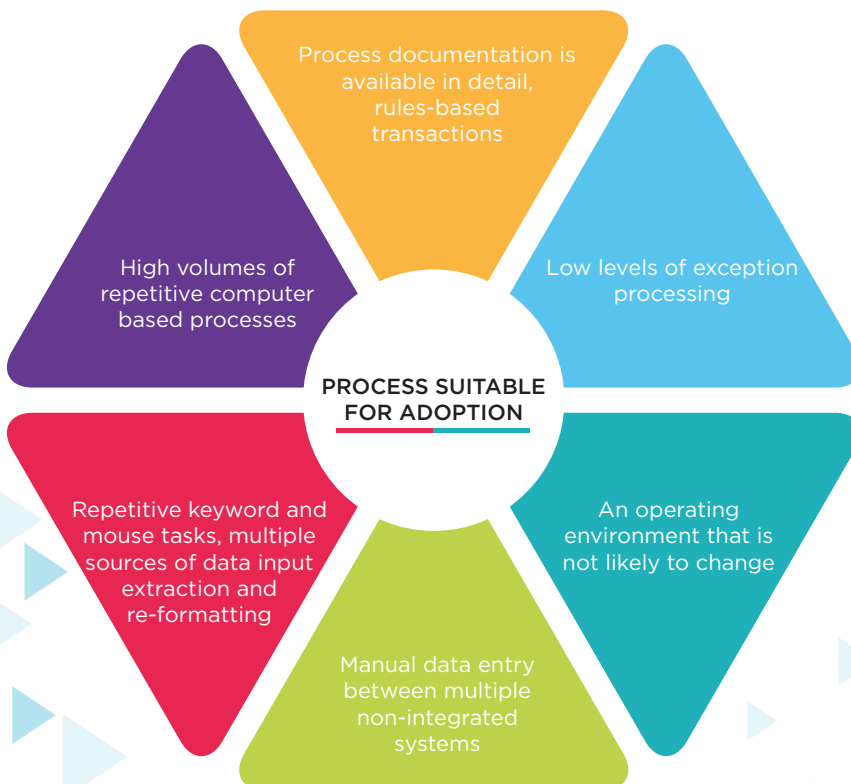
Process documentation is available in detail, rules-based transactions

High volumes of repetitive computer based processes

Low levels of exception processing

PROCESS SUITABLE FOR ADOPTION

Repetitive keyword and mouse tasks, multiple sources of data input extraction and re-formatting

An operating environment that is not likely to change

Manual data entry between multiple non-integrated systems